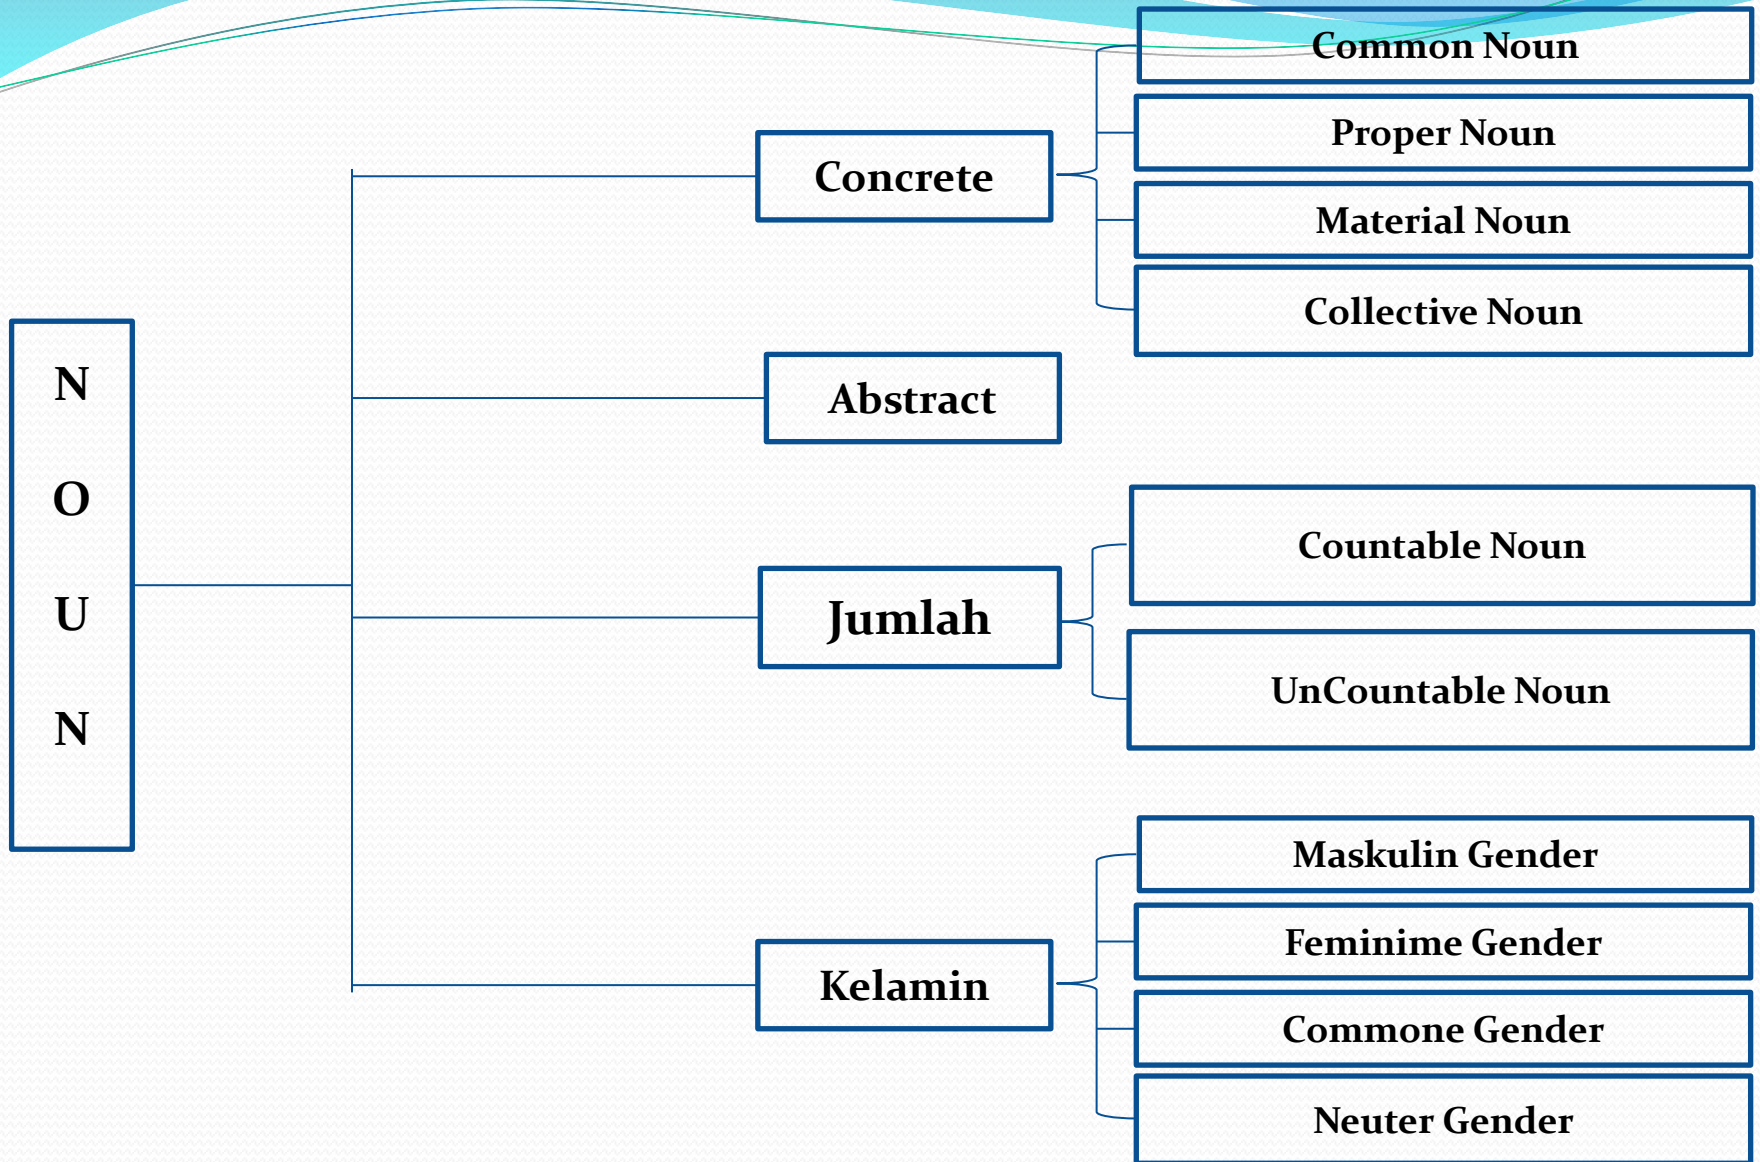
N
O
U
N

Concrete

Common Noun

Proper Noun

Material Noun

Collective Noun

Abstract

Jumlah

Countable Noun

UnCountable Noun

Kelamin

Maskulin Gender

Feminime Gender

Commone Gender

Neuter Gender